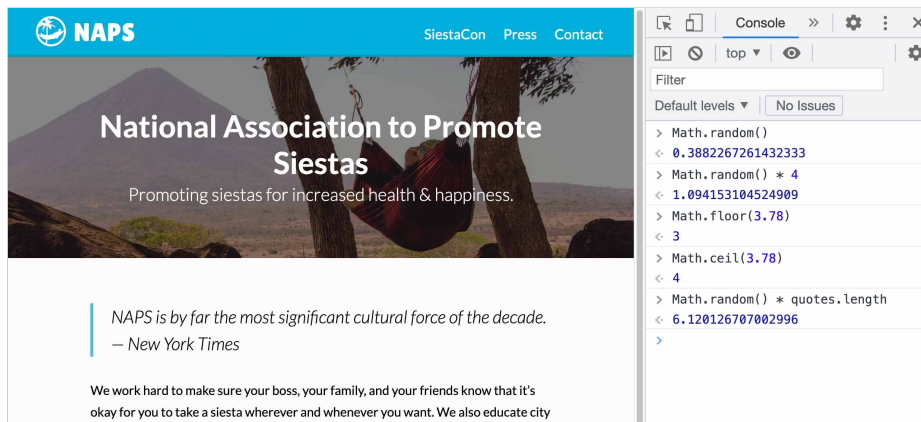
NAPS

SiestaCon Press Contact

National Association to Promote Siestas

Promoting siestas for increased health & happiness.

NAPS is by far the most significant cultural force of the decade.
— New York Times

We work hard to make sure your boss, your family, and your friends know that it's okay for you to take a siesta wherever and whenever you want. We also educate city

Console »

top ▼

Filter

Default levels ▼ No Issues

> Math.random()
< 0.3882267261432333
> Math.random() * 4
< 1.094153104524909
> Math.floor(3.78)
< 3
> Math.ceil(3.78)
< 4
> Math.random() * quotes.length
< 6.120126707002996
>